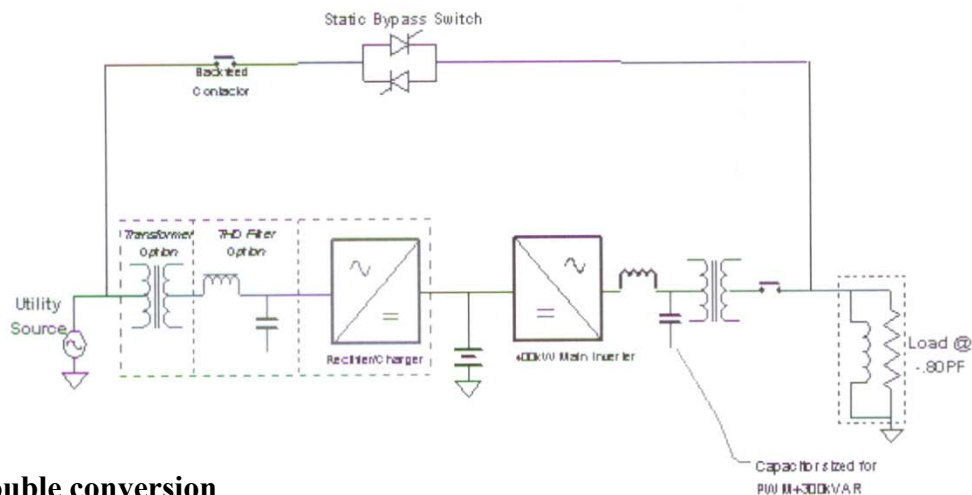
Static Bypass Switch

Backfeed Contactor

Transformer Option

THD Filter Option

Utility Source

Rectifier/Charger

400kW Main Inverter

Load @ -.80PF

Capacitor sized for PWM+300kVAR

ouble conversion